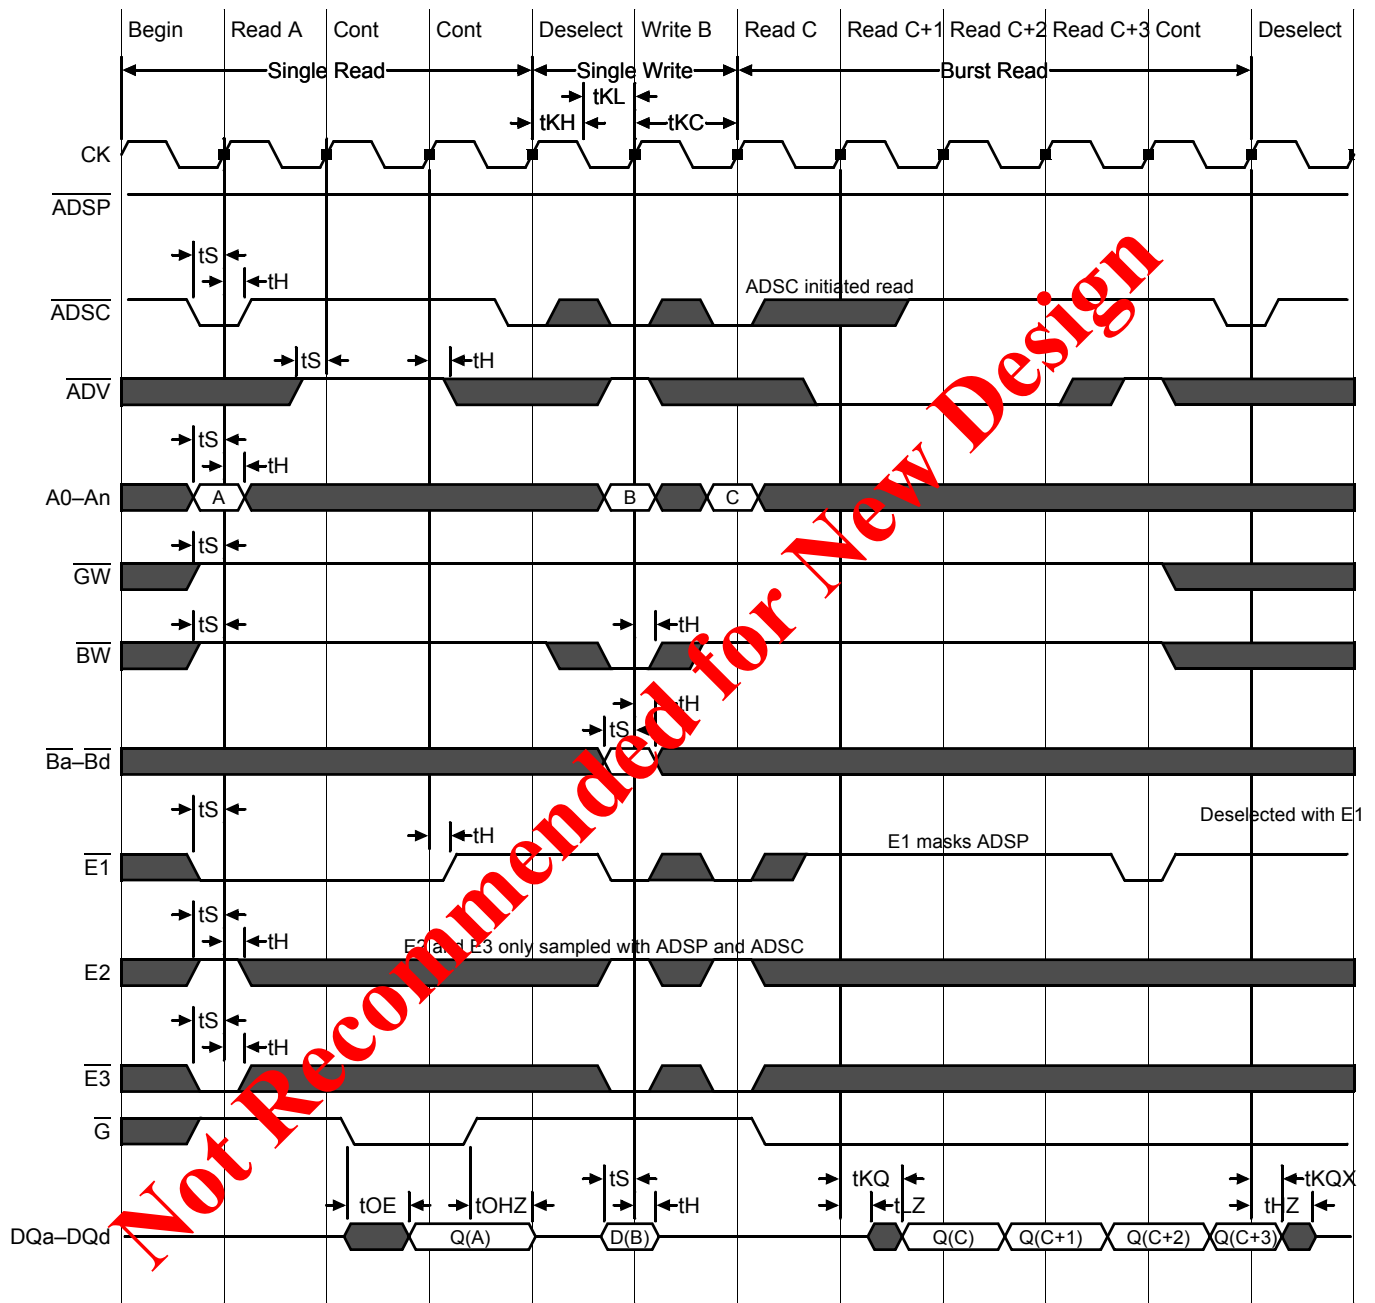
Begin Read A Cont Cont Deselect Write B Read C Read C+1 Read C+2 Read C+3 Cont Deselect

Single Read Single Write Burst Read

tKL
tKH tKC

CK

$\overline{ADSP}$

tS
tH
ADSC initiated read
$\overline{ADSC}$

tS tH
$\overline{ADV}$

tS
tH
A0–An A B C

tS
$\overline{GW}$

tS tH
$\overline{BW}$

tH
tS
$\overline{Ba}$–$\overline{Bd}$

tS
Deselected with E1
tH
E1 masks ADSP
$\overline{E1}$

tS
tH
E2 and E3 only sampled with ADSP and ADSC
E2

tS
tH
$\overline{E3}$

$\overline{G}$

tS tKQ tKQX
tOE tOHZ tH tLZ tHZ
DQa–DQd Q(A) D(B) Q(C) Q(C+1) Q(C+2) Q(C+3)

Not Recommended for New Design